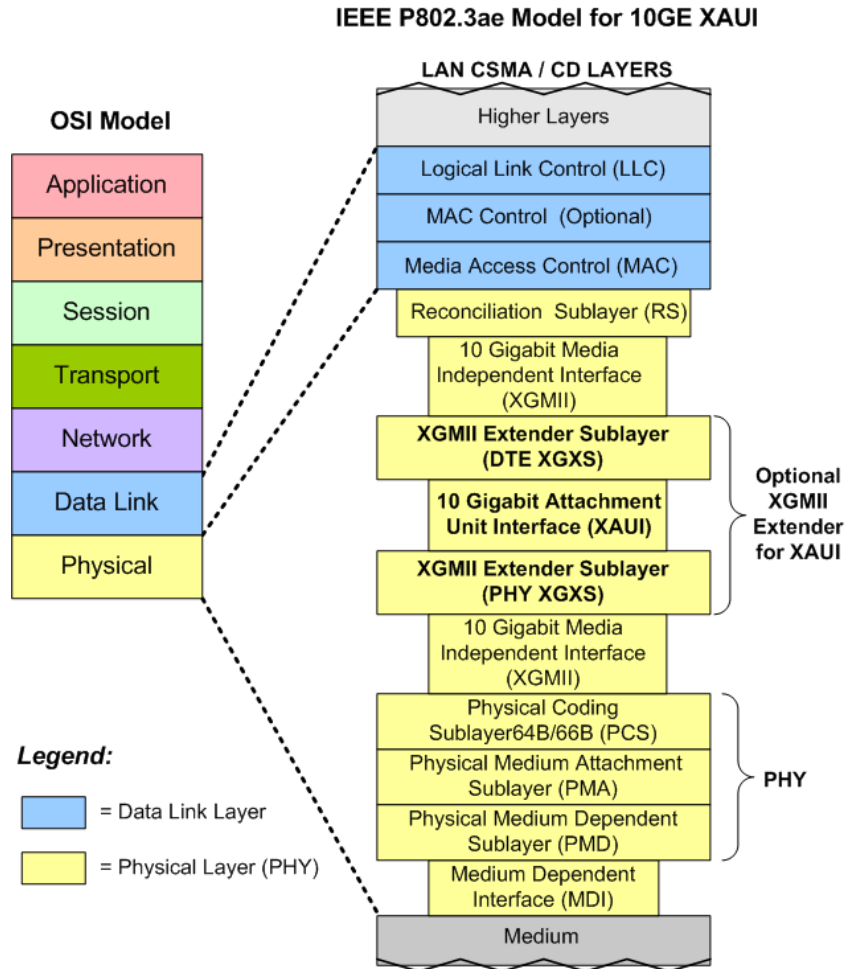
IEEE P802.3ae Model for 10GE XAUI

LAN CSMA / CD LAYERS

OSI Model

Application
Presentation
Session
Transport
Network
Data Link
Physical

Higher Layers
Logical Link Control (LLC)
MAC Control (Optional)
Media Access Control (MAC)
Reconciliation Sublayer (RS)
10 Gigabit Media Independent Interface (XGMII)
XGMII Extender Sublayer (DTE XGXS)
10 Gigabit Attachment Unit Interface (XAUI)
XGMII Extender Sublayer (PHY XGXS)
10 Gigabit Media Independent Interface (XGMII)
Physical Coding Sublayer64B/66B (PCS)
Physical Medium Attachment Sublayer (PMA)
Physical Medium Dependent Sublayer (PMD)
Medium Dependent Interface (MDI)
Medium

Optional XGMII Extender for XAUI

PHY

Legend:
= Data Link Layer
= Physical Layer (PHY)